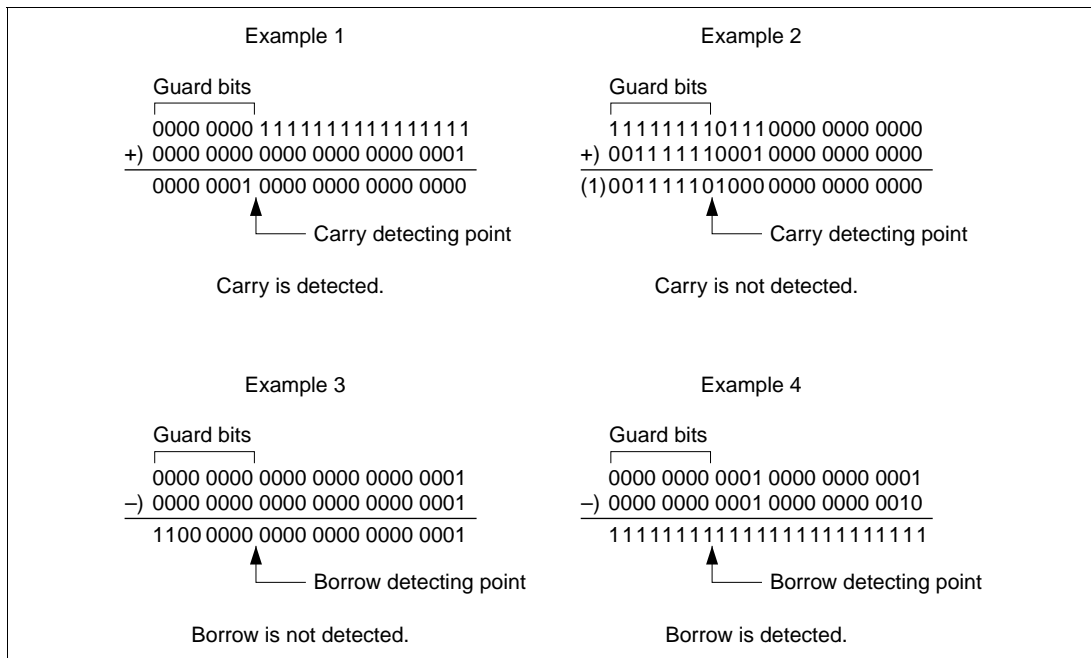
Example 1

Guard bits

0000 0000 1111111111111111
+) 0000 0000 0000 0000 0000 0001
0000 0001 0000 0000 0000 0000

Carry detecting point

Carry is detected.

Example 2

Guard bits

1111111101110000 0000 0000
+) 0011111110001 0000 0000 0000
(1)0011111101000 0000 0000 0000

Carry detecting point

Carry is not detected.

Example 3

Guard bits

0000 0000 0000 0000 0000 0001
–) 0000 0000 0000 0000 0000 0001
1100 0000 0000 0000 0000 0001

Borrow detecting point

Borrow is not detected.

Example 4

Guard bits

0000 0000 0001 0000 0000 0001
–) 0000 0000 0001 0000 0000 0010
111111111111111111111111

Borrow detecting point

Borrow is detected.